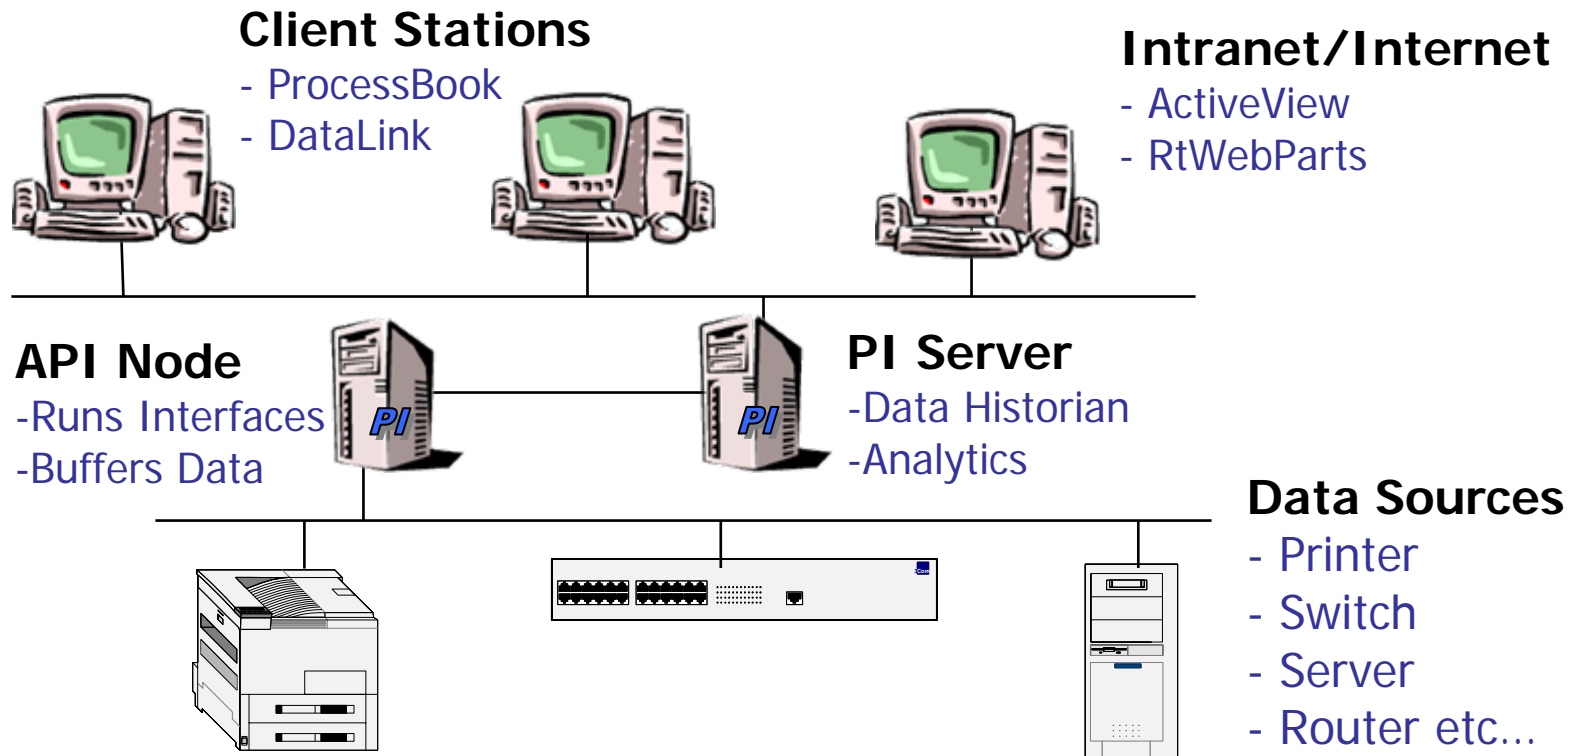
Client Stations
- ProcessBook
- DataLink

Intranet/Internet
- ActiveView
- RtWebParts

API Node
-Runs Interfaces
-Buffers Data

PI

PI

PI Server
-Data Historian
-Analytics

Data Sources
- Printer
- Switch
- Server
- Router etc...